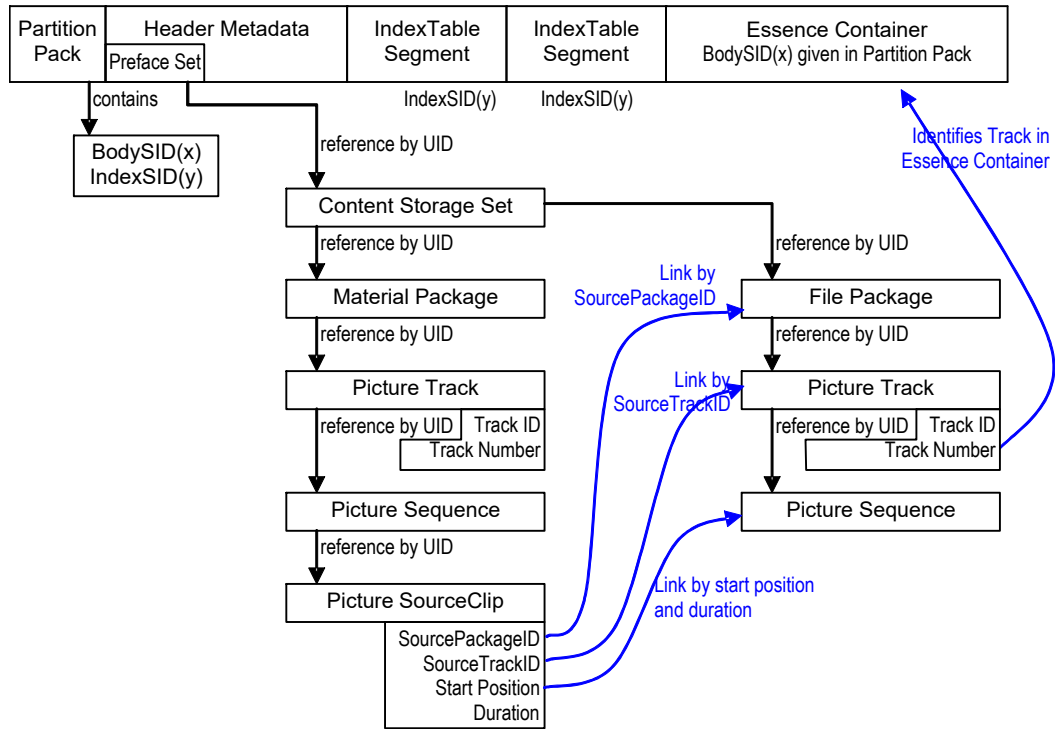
Partition Pack

Header Metadata

Preface Set

IndexTable Segment

IndexTable Segment

Essence Container
BodySID(x) given in Partition Pack

contains

IndexSID(y)

IndexSID(y)

BodySID(x)
IndexSID(y)

reference by UID

Identifies Track in Essence Container

Content Storage Set

reference by UID

reference by UID

Link by SourcePackageID

Material Package

File Package

reference by UID

reference by UID

Link by SourceTrackID

Picture Track

Picture Track

reference by UID

Track ID

Track Number

reference by UID

Track ID

Track Number

Picture Sequence

Picture Sequence

reference by UID

Link by start position and duration

Picture SourceClip

SourcePackageID

SourceTrackID

Start Position

Duration